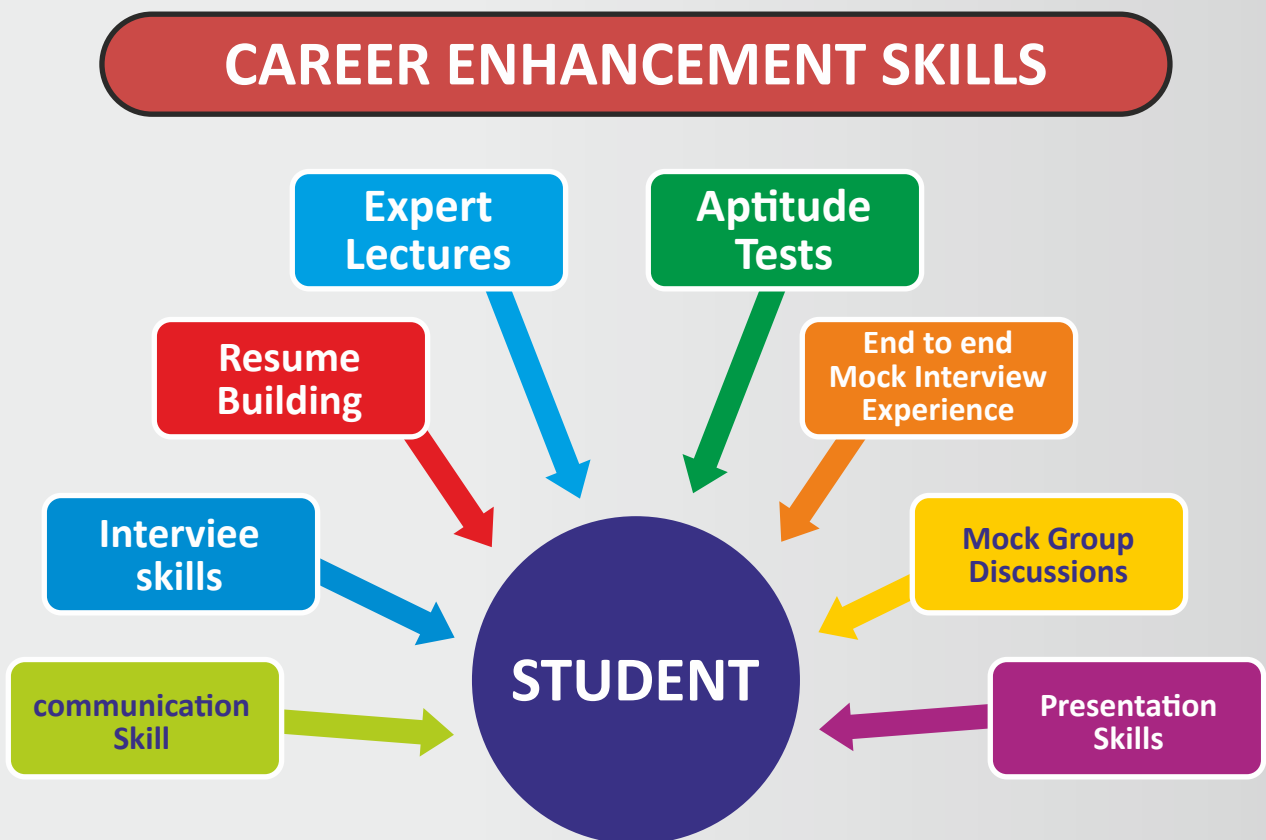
CAREER ENHANCEMENT SKILLS

Expert Lectures

Aptitude Tests

Resume Building

End to end Mock Interview Experience

Interviee skills

Mock Group Discussions

communication Skill

STUDENT

Presentation Skills